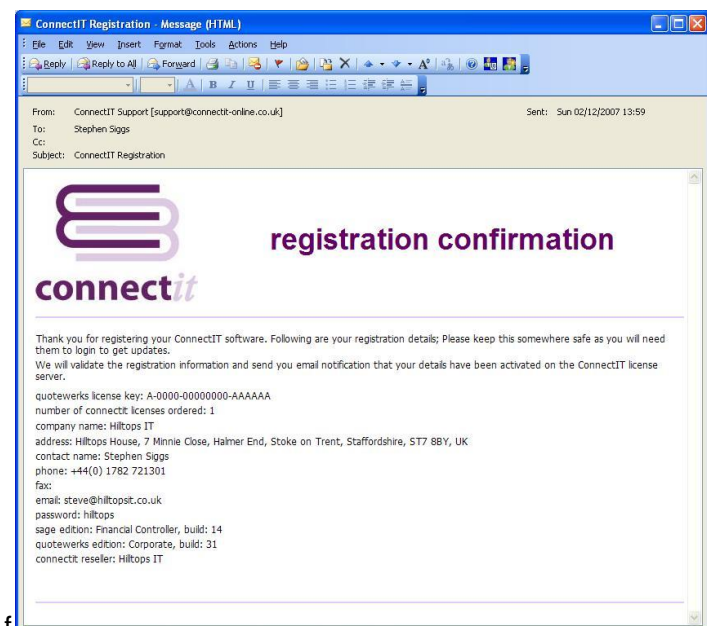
ConnectIT Registration - Message (HTML)

File Edit View Insert Format Tools Actions Help

Reply | Reply to All | Forward

From: ConnectIT Support [support@connectit-online.co.uk]
Sent: Sun 02/12/2007 13:59
To: Stephen Siggs
Cc:
Subject: ConnectIT Registration

connectit

registration confirmation

Thank you for registering your ConnectIT software. Following are your registration details; Please keep this somewhere safe as you will need them to login to get updates.
We will validate the registration information and send you email notification that your details have been activated on the ConnectIT license server.

quotewerks license key: A-0000-00000000-AAAAAA
number of connectit licenses ordered: 1
company name: Hilltops IT
address: Hilltops House, 7 Minnie Close, Halmer End, Stoke on Trent, Staffordshire, ST7 8BY, UK
contact name: Stephen Siggs
phone: +44(0) 1782 721301
fax:
email: steve@hilltopsit.co.uk
password: hilltops
sage edition: Financial Controller, build: 14
quotewerks edition: Corporate, build: 31
connectit reseller: Hilltops IT

f